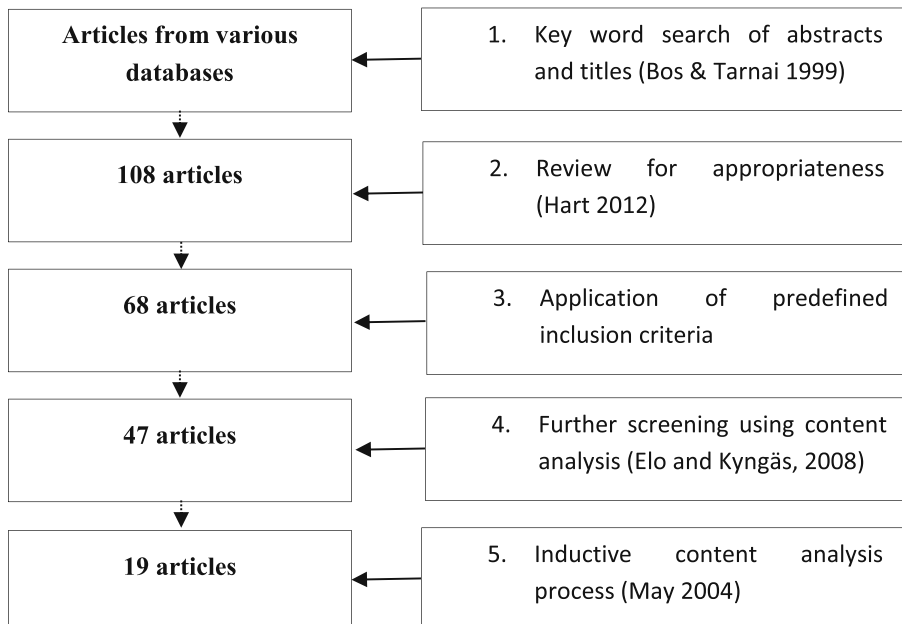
Articles from various databases

1. Key word search of abstracts and titles (Bos & Tarnai 1999)

108 articles

2. Review for appropriateness (Hart 2012)

68 articles

3. Application of predefined inclusion criteria

47 articles

4. Further screening using content analysis (Elo and Kyngäs, 2008)

19 articles

5. Inductive content analysis process (May 2004)